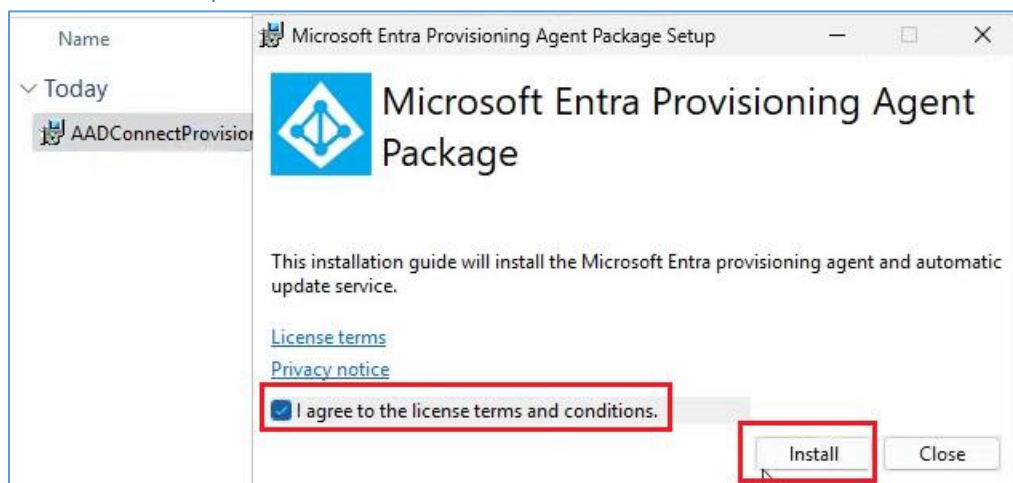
Name

Today

AADConnectProvision

Microsoft Entra Provisioning Agent Package Setup

Microsoft Entra Provisioning Agent Package

This installation guide will install the Microsoft Entra provisioning agent and automatic update service.

License terms

Privacy notice

I agree to the license terms and conditions.

Install

Close